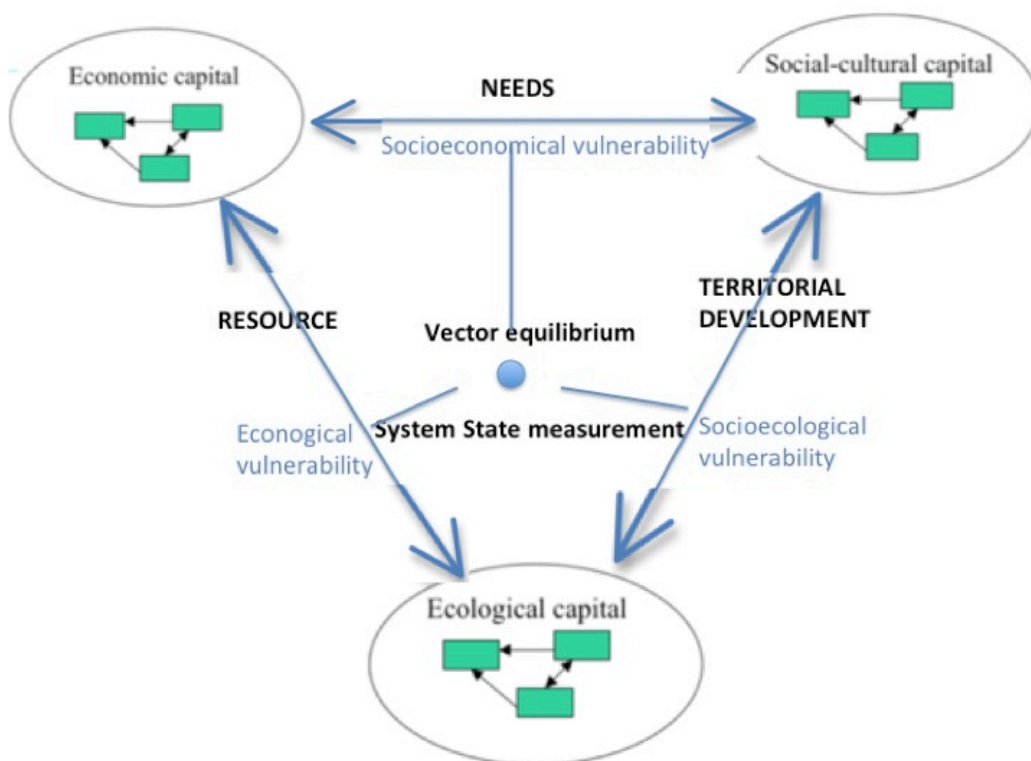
Economic capital

NEEDS

Social-cultural capital

Socioeconomical vulnerability

RESOURCE

Vector equilibrium

TERRITORIAL DEVELOPMENT

Econogical vulnerability

System State measurement

Socioecological vulnerability

Ecological capital